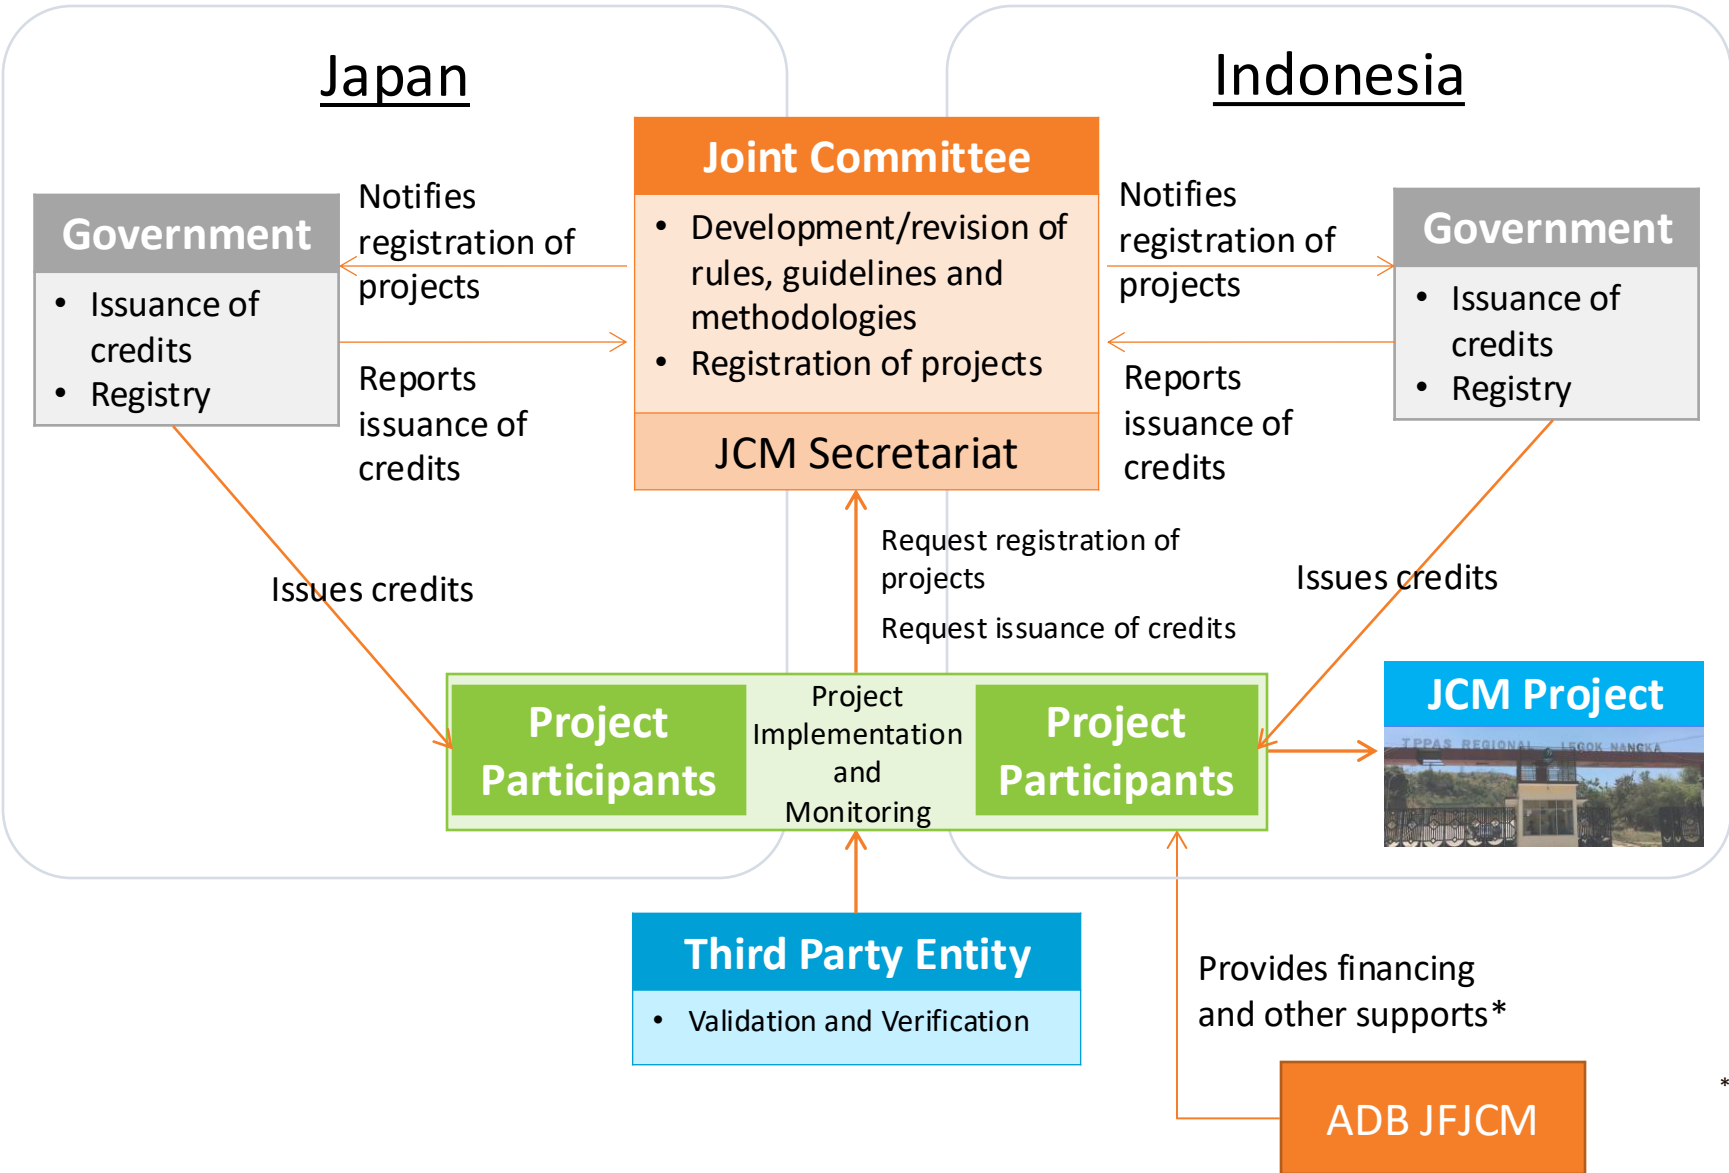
Japan

Indonesia

Joint Committee

- Development/revision of rules, guidelines and methodologies
- Registration of projects

JCM Secretariat

Government

- Issuance of credits
- Registry

Notifies registration of projects

Reports issuance of credits

Notifies registration of projects

Reports issuance of credits

Government

- Issuance of credits
- Registry

Issues credits

Request registration of projects

Request issuance of credits

Issues credits

Project Participants

Project Implementation and Monitoring

Project Participants

JCM Project

TPPAS REGIONAL LEGOK NANGKA

Third Party Entity

- Validation and Verification

Provides financing and other supports*

ADB JFJCM

*